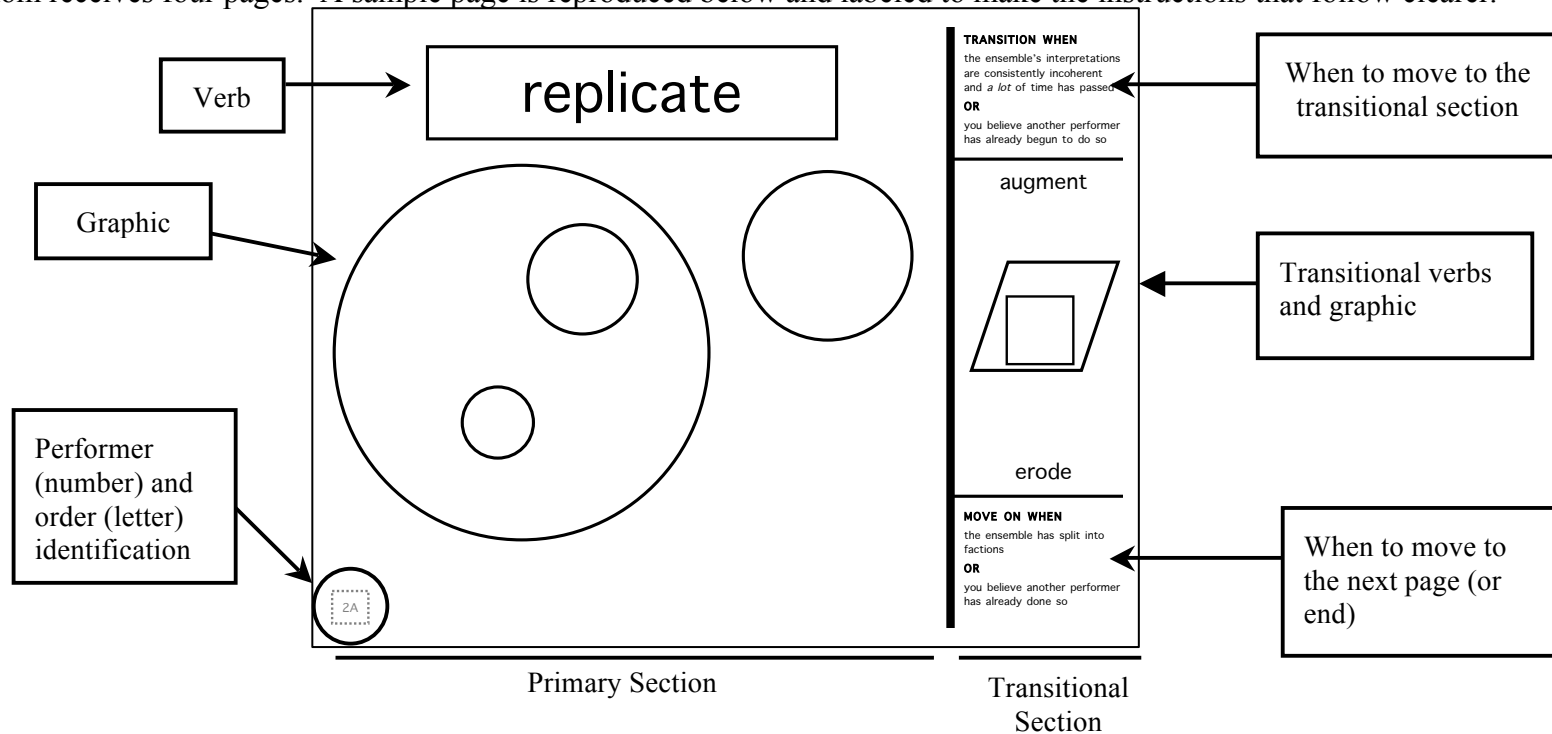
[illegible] receives four pages. A sample page is reproduced below and labeled to make the instructions that follow clearer.

Verb

replicate

TRANSITION WHEN
the ensemble's interpretations are consistently incoherent and *a lot* of time has passed
OR
you believe another performer has already begun to do so

When to move to the transitional section

augment

Graphic

Transitional verbs and graphic

erode

Performer (number) and order (letter) identification

MOVE ON WHEN
the ensemble has split into factions
OR
you believe another performer has already done so

When to move to the next page (or end)

2A

Primary Section

Transitional Section